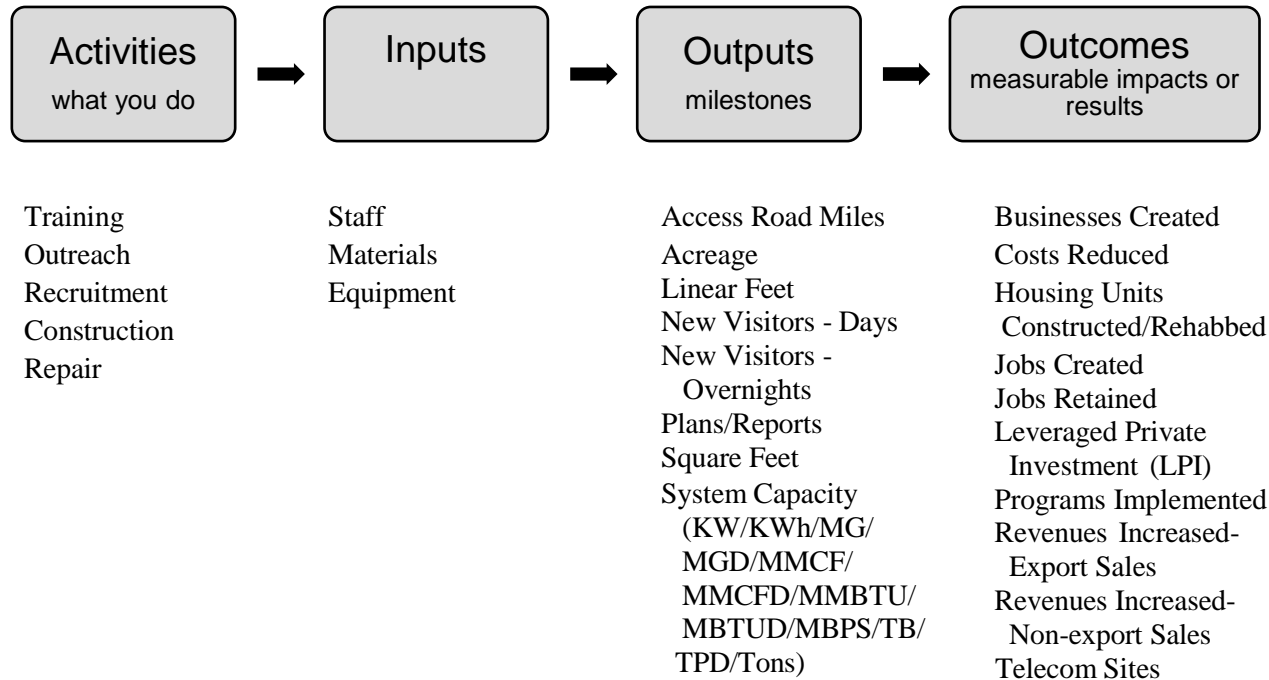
Activities
what you do

Inputs

Outputs
milestones

Outcomes
measurable impacts or results

Training
Outreach
Recruitment
Construction
Repair

Staff
Materials
Equipment

Access Road Miles
Acreage
Linear Feet
New Visitors - Days
New Visitors - Overnights
Plans/Reports
Square Feet
System Capacity (KW/KWh/MG/MGD/MMCF/MMCFD/MMBTU/MBTUD/MBPS/TB/TPD/Tons)

Businesses Created
Costs Reduced
Housing Units Constructed/Rehabbed
Jobs Created
Jobs Retained
Leveraged Private Investment (LPI)
Programs Implemented
Revenues Increased-Export Sales
Revenues Increased-Non-export Sales
Telecom Sites